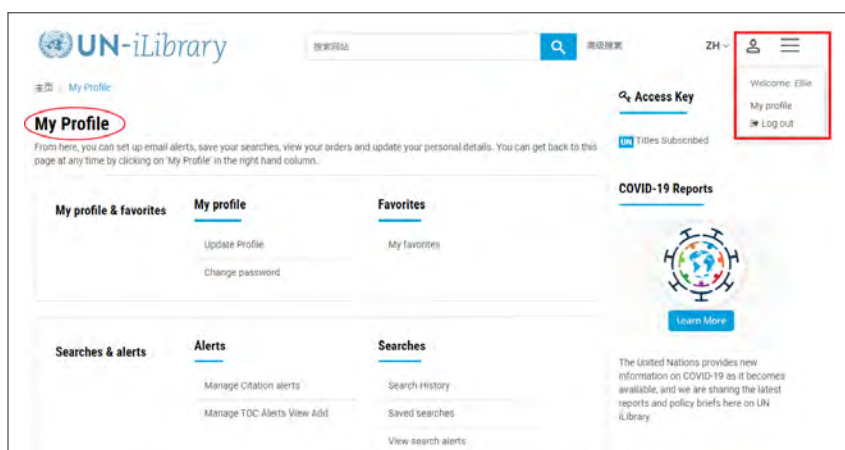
UN-iLibrary

搜索网站

高级搜索

ZH

Welcome: Ellie

My profile

Log out

主页 › My Profile

My Profile

From here, you can set up email alerts, save your searches, view your orders and update your personal details. You can get back to this page at any time by clicking on 'My Profile' in the right hand column.

My profile & favorites

My profile

Update Profile

Change password

Favorites

My favorites

Searches & alerts

Alerts

Manage Citation alerts

Manage TOC Alerts View Add

Searches

Search History

Saved searches

View search alerts

Access Key

UN Titles Subscribed

COVID-19 Reports

Learn More

The United Nations provides new information on COVID-19 as it becomes available, and we are sharing the latest reports and policy briefs here on UN iLibrary.